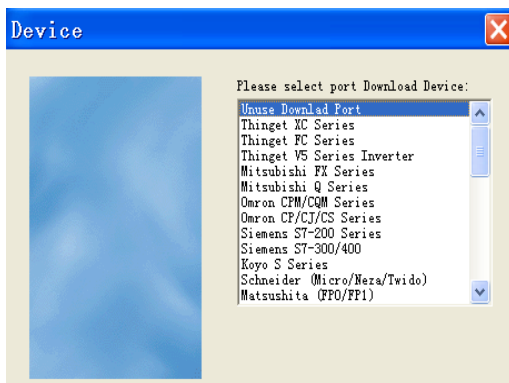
Device

Please select port Download Device:

Unuse Downlad Port
Thinget XC Series
Thinget FC Series
Thinget V5 Series Inverter
Mitsubishi FX Series
Mitsubishi Q Series
Omron CPM/CQM Series
Omron CP/CJ/CS Series
Siemens S7-200 Series
Siemens S7-300/400
Koyo S Series
Schneider (Micro/Nera/Twido)
Matsushita (FPO/FP1)